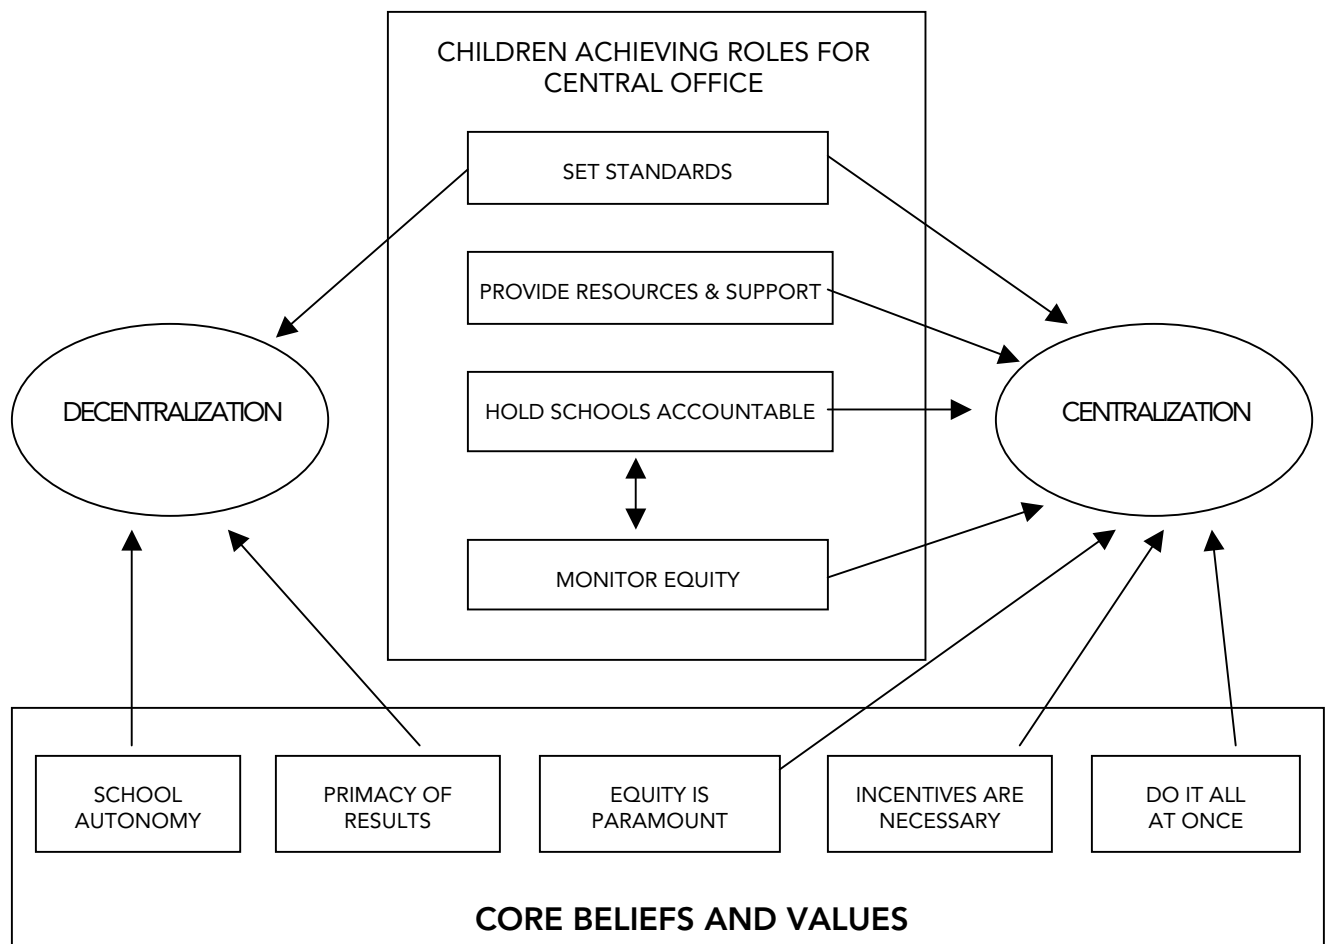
CHILDREN ACHIEVING ROLES FOR CENTRAL OFFICE

SET STANDARDS

PROVIDE RESOURCES & SUPPORT

HOLD SCHOOLS ACCOUNTABLE

MONITOR EQUITY

DECENTRALIZATION

CENTRALIZATION

SCHOOL AUTONOMY

PRIMACY OF RESULTS

EQUITY IS PARAMOUNT

INCENTIVES ARE NECESSARY

DO IT ALL AT ONCE

CORE BELIEFS AND VALUES